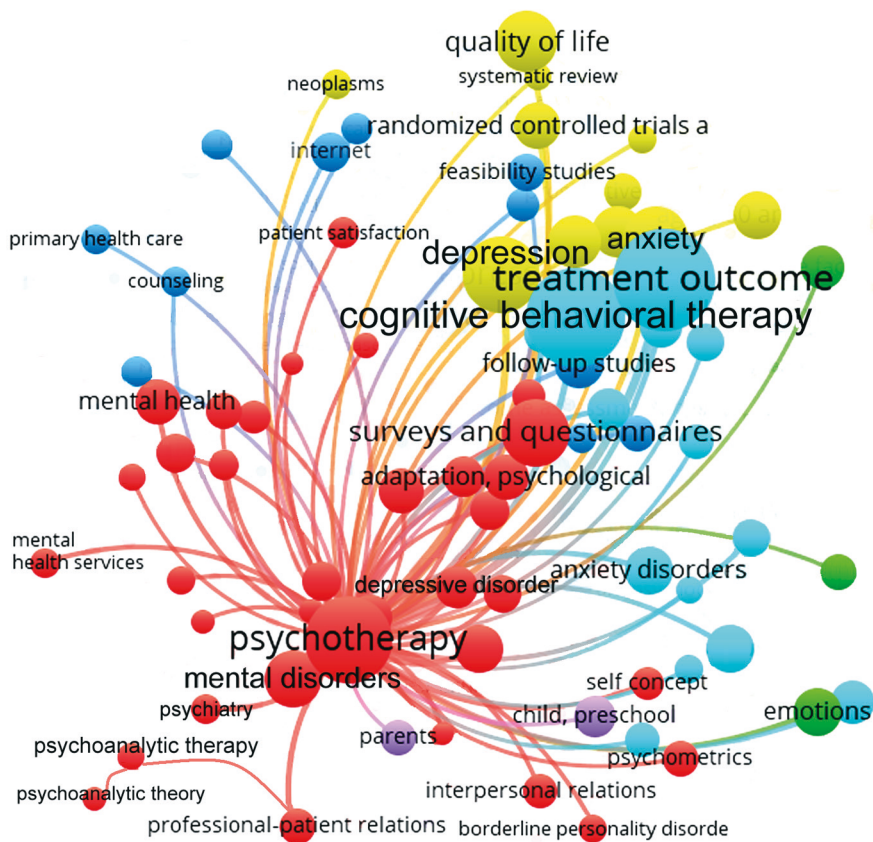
quality of life
systematic review
neoplasms
randomized controlled trials a
internet
feasibility studies
patient satisfaction
primary health care
counseling
depression
anxiety
treatment outcome
cognitive behavioral therapy
follow-up studies
mental health
surveys and questionnaires
adaptation, psychological
mental health services
depressive disorder
anxiety disorders
psychotherapy
mental disorders
self concept
child, preschool
emotions
psychiatry
parents
psychoanalytic therapy
psychometrics
psychoanalytic theory
interpersonal relations
professional-patient relations
borderline personality disorde